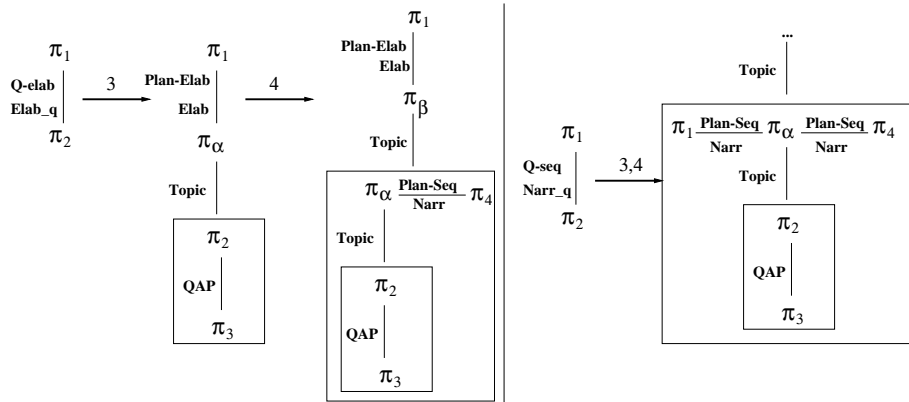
$\pi_1$
Q-elab
Elab_q
$\pi_2$

3

$\pi_1$
Plan-Elab
Elab
$\pi_\alpha$
Topic
$\pi_2$
QAP
$\pi_3$

4

$\pi_1$
Plan-Elab
Elab
$\pi_\beta$
Topic
$\pi_\alpha \frac{\text{Plan-Seq}}{\text{Narr}} \pi_4$
Topic
$\pi_2$
QAP
$\pi_3$

$\pi_1$
Q-seq
Narr_q
$\pi_2$

3,4

...
Topic
$\pi_1 \frac{\text{Plan-Seq}}{\text{Narr}} \pi_\alpha \frac{\text{Plan-Seq}}{\text{Narr}} \pi_4$
Topic
$\pi_2$
QAP
$\pi_3$